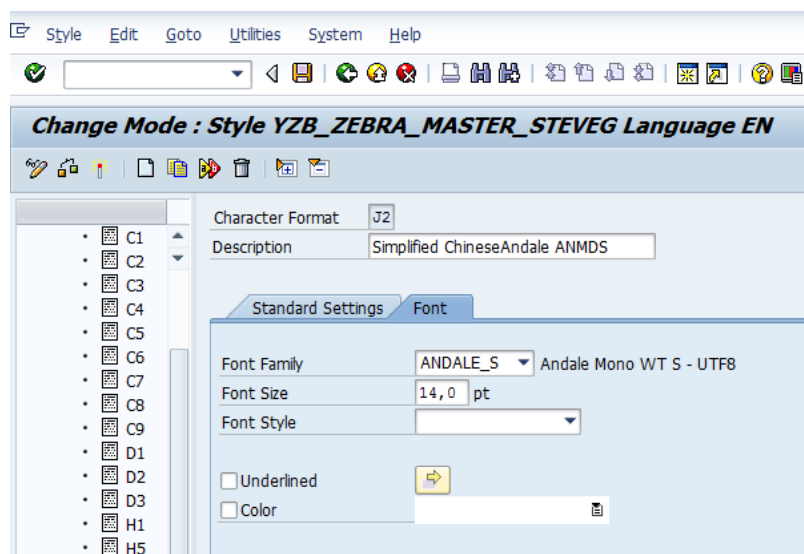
Style Edit Goto Utilities System Help

Change Mode : Style YZB_ZEBRA_MASTER_STEVEG Language EN

C1
C2
C3
C4
C5
C6
C7
C8
C9
D1
D2
D3
H1
H5

Character Format J2
Description Simplified ChineseAndale ANMDS

Standard Settings Font

Font Family ANDALE_S Andale Mono WT S - UTF8
Font Size 14,0 pt
Font Style

Underlined
Color